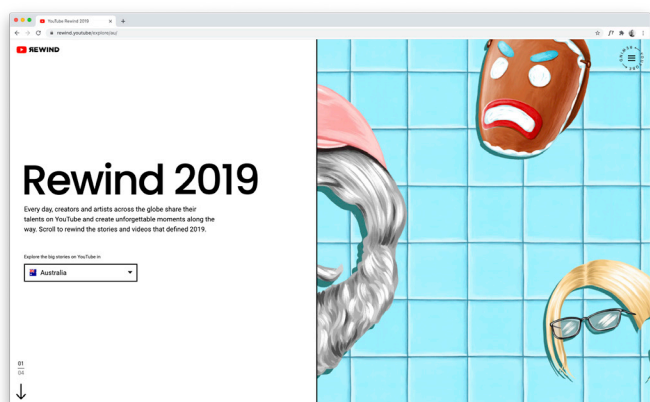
YouTube Rewind 2019

rewind.youtube/explore/au/

REWIND

Rewind 2019

Every day, creators and artists across the globe share their talents on YouTube and create unforgettable moments along the way. Scroll to rewind the stories and videos that defined 2019.

Explore the big stories on YouTube in

Australia

01
04